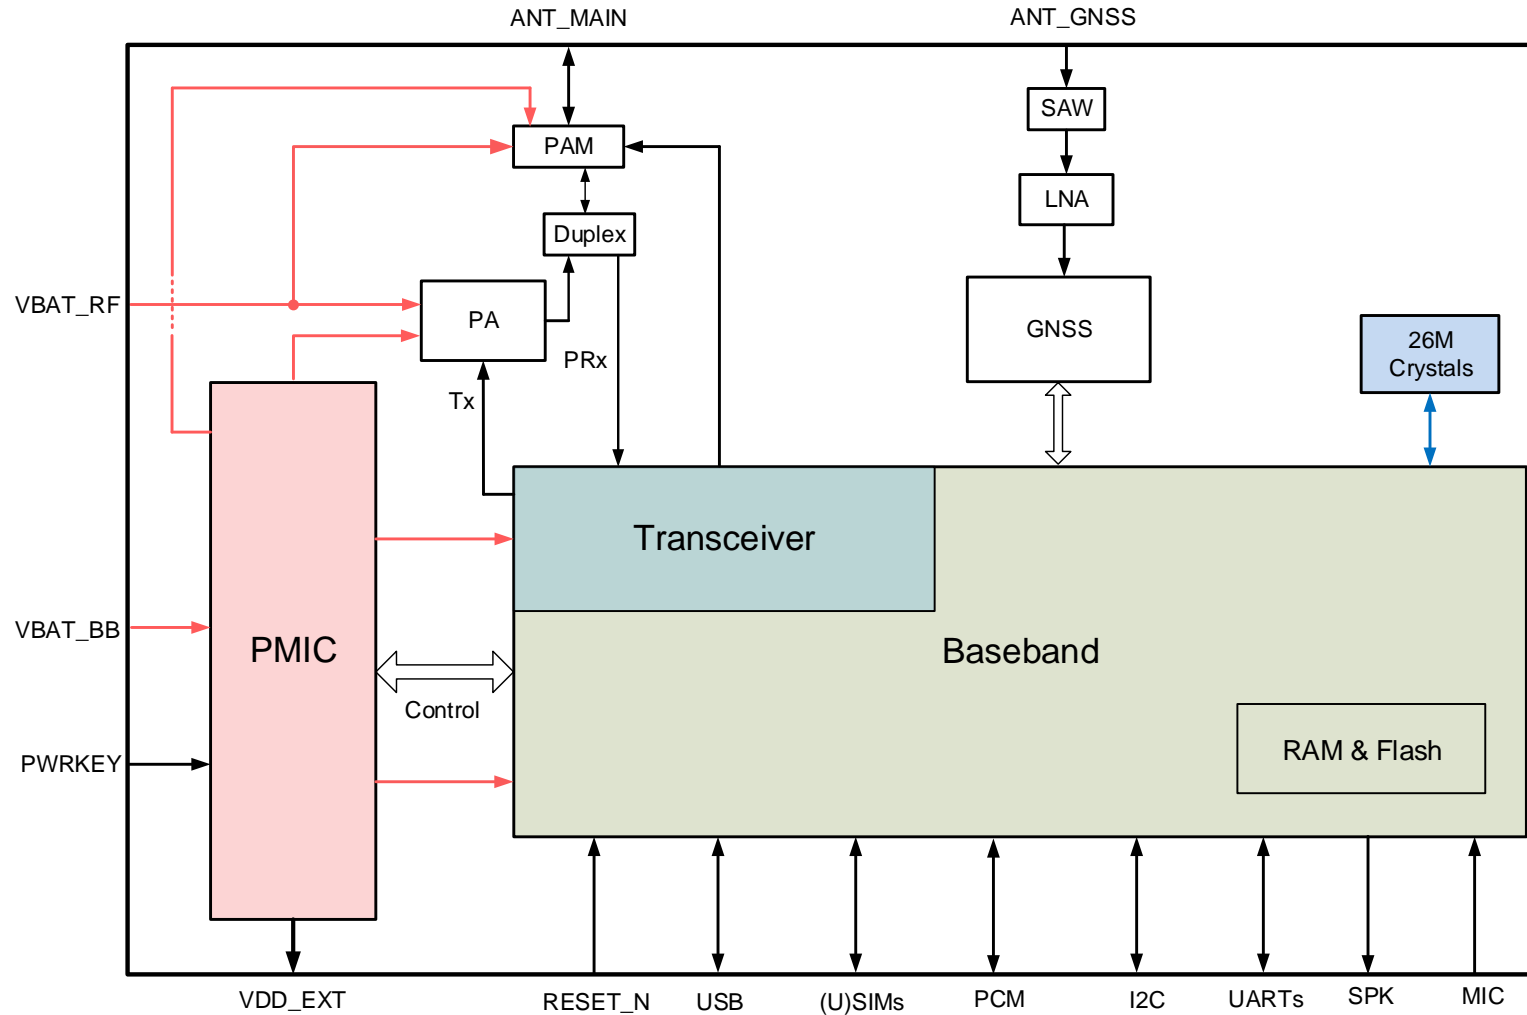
ANT_MAIN

ANT_GNSS

SAW

LNA

GNSS

PAM

Duplex

PA

PRx

Tx

VBAT_RF

26M Crystals

Transceiver

Baseband

PMIC

VBAT_BB

Control

PWRKEY

RAM & Flash

VDD_EXT

RESET_N

USB

(U)SIMs

PCM

I2C

UARTs

SPK

MIC